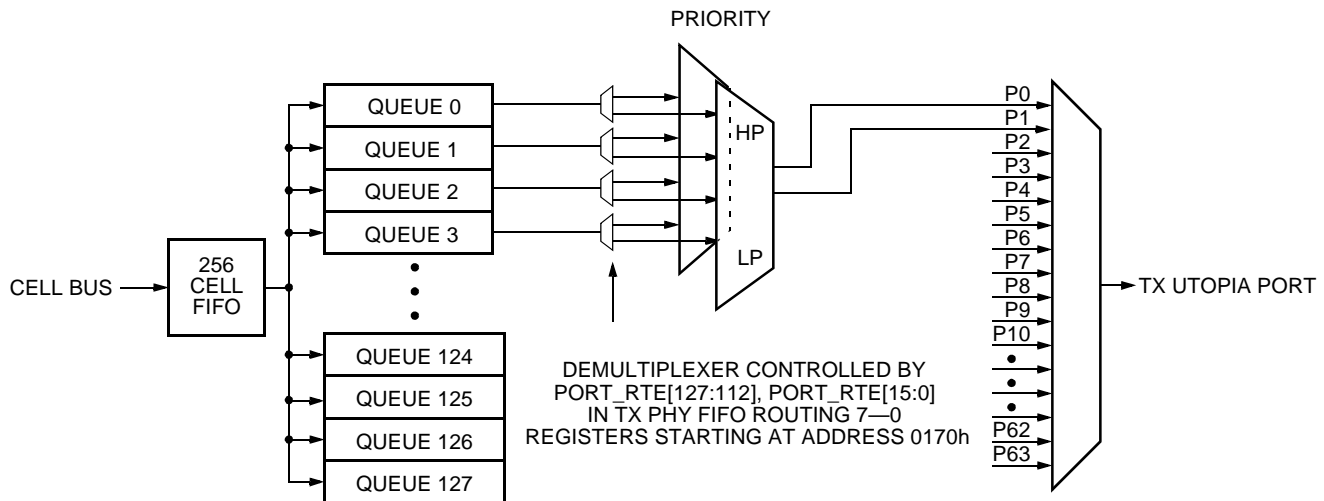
PRIORITY

CELL BUS

256 CELL FIFO

QUEUE 0
QUEUE 1
QUEUE 2
QUEUE 3
QUEUE 124
QUEUE 125
QUEUE 126
QUEUE 127

HP
LP

DEMULTIPLEXER CONTROLLED BY PORT_RTE[127:112], PORT_RTE[15:0] IN TX PHY FIFO ROUTING 7—0 REGISTERS STARTING AT ADDRESS 0170h

P0
P1
P2
P3
P4
P5
P6
P7
P8
P9
P10
P62
P63

TX UTOPIA PORT